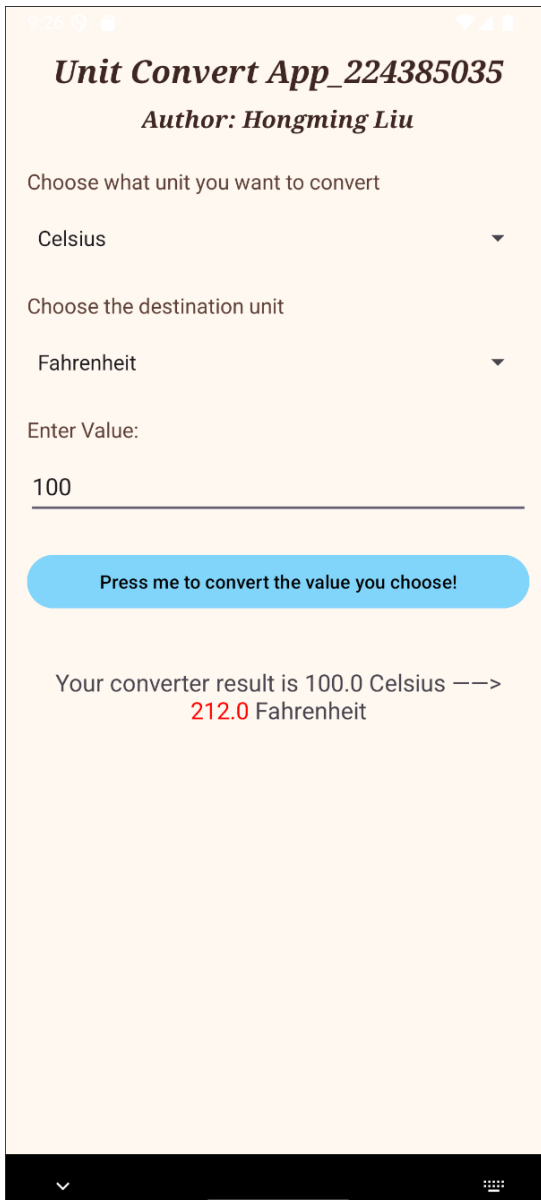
9:26

Unit Convert App_224385035

Author: Hongming Liu

Choose what unit you want to convert

Celsius

Choose the destination unit

Fahrenheit

Enter Value:

100

Press me to convert the value you choose!

Your converter result is 100.0 Celsius ——> 212.0 Fahrenheit